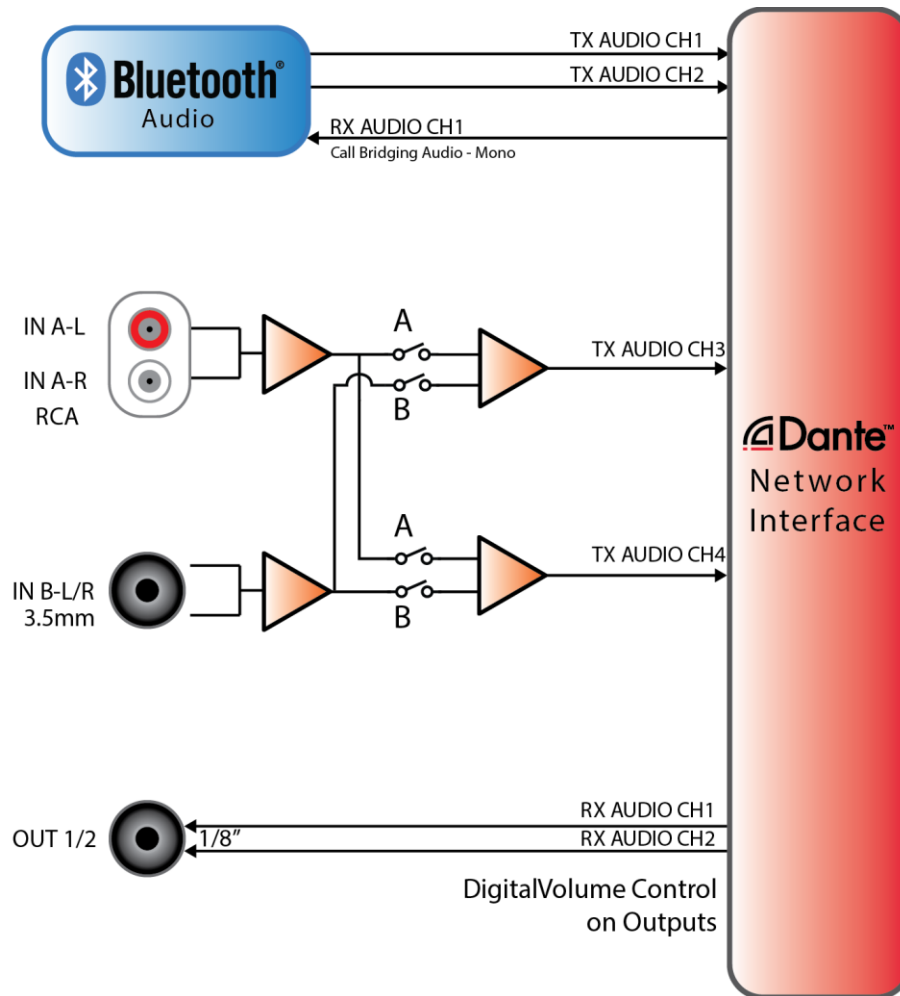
Bluetooth®
Audio

TX AUDIO CH1
TX AUDIO CH2
RX AUDIO CH1
Call Bridging Audio - Mono

IN A-L
IN A-R
RCA

A
B
TX AUDIO CH3

Dante™
Network
Interface

A
B
TX AUDIO CH4

IN B-L/R
3.5mm

OUT 1/2
1/8″
RX AUDIO CH1
RX AUDIO CH2

DigitalVolume Control
on Outputs